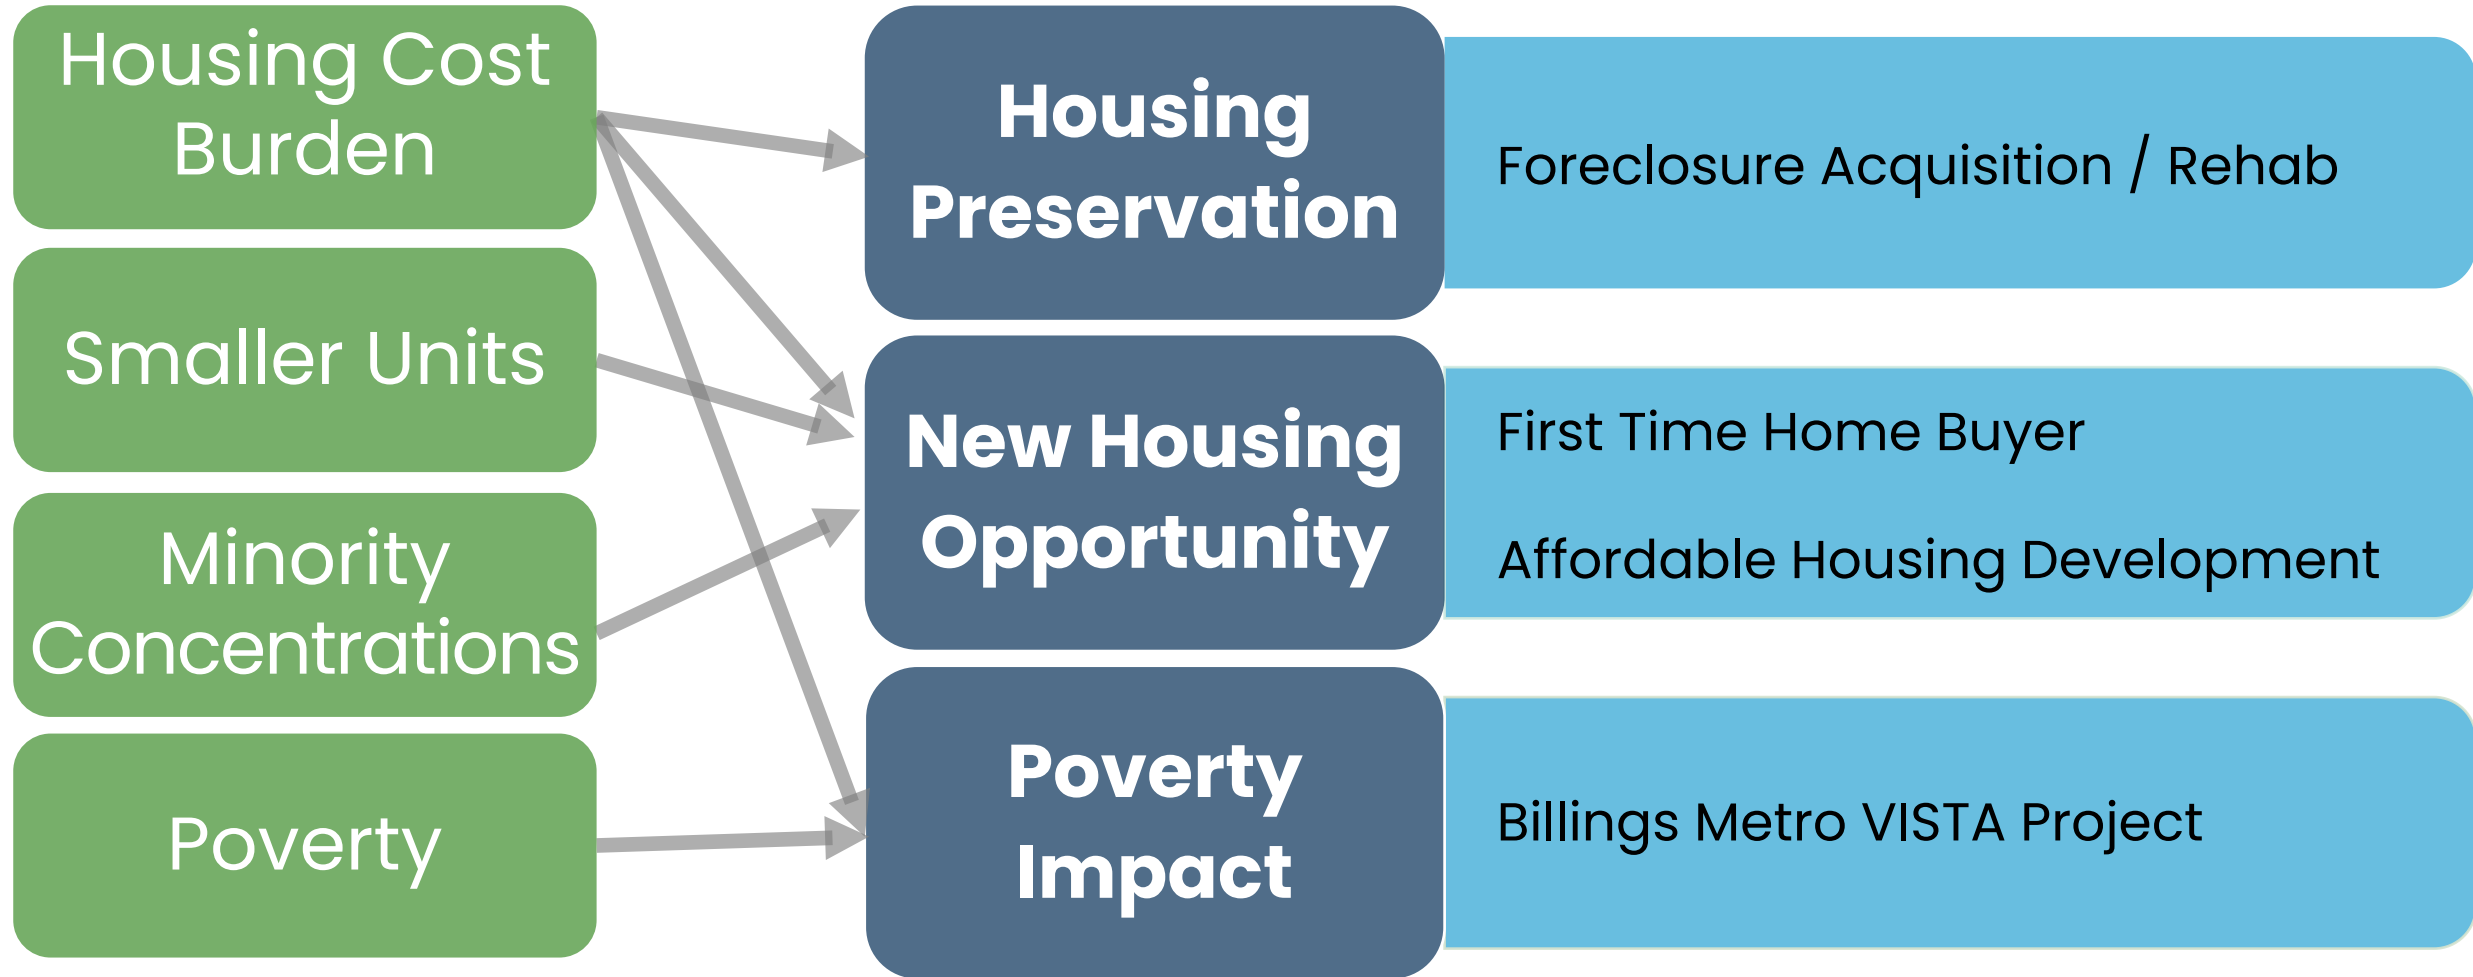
Housing Cost Burden

Smaller Units

Minority Concentrations

Poverty

Housing Preservation

Foreclosure Acquisition / Rehab

New Housing Opportunity

First Time Home Buyer

Affordable Housing Development

Poverty Impact

Billings Metro VISTA Project